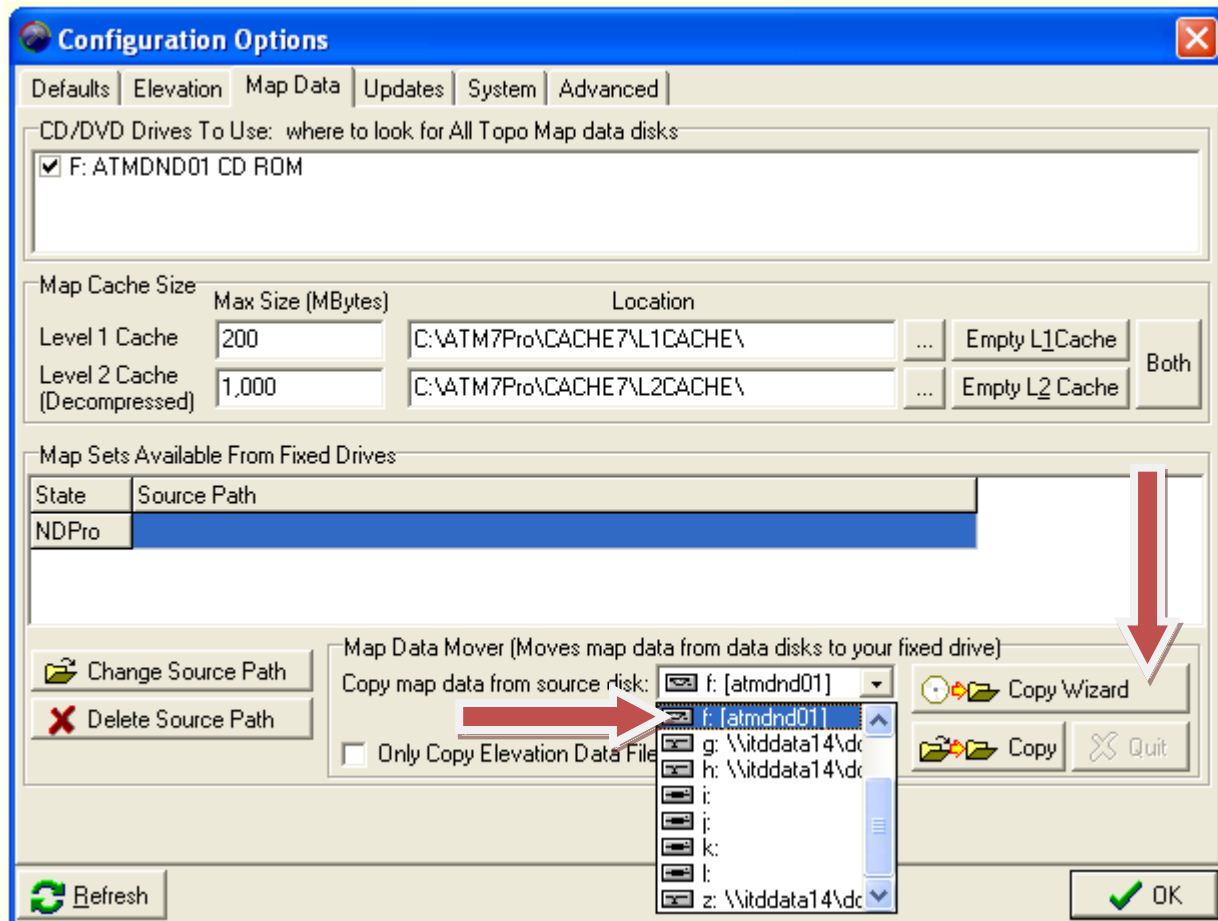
Configuration Options

Defaults | Elevation | Map Data | Updates | System | Advanced

CD/DVD Drives To Use: where to look for All Topo Map data disks

F: ATMDND01 CD ROM

Map Cache Size

Max Size (MBytes)

Location

Level 1 Cache

200

C:\ATM7Pro\CACHE7\L1CACHE\

...

Empty L1Cache

Both

Level 2 Cache (Decompressed)

1,000

C:\ATM7Pro\CACHE7\L2CACHE\

...

Empty L2 Cache

Map Sets Available From Fixed Drives

| State | Source Path |
|---|---|
| NDPro | |

Change Source Path

Delete Source Path

Map Data Mover (Moves map data from data disks to your fixed drive)

Copy map data from source disk: f: [atmdnd01]

f: [atmdnd01]

g: \\itddata14\dc

h: \\itddata14\dc

i:

j:

k:

l:

z: \\itddata14\dc

Only Copy Elevation Data File

Copy Wizard

Copy

Quit

Refresh

OK